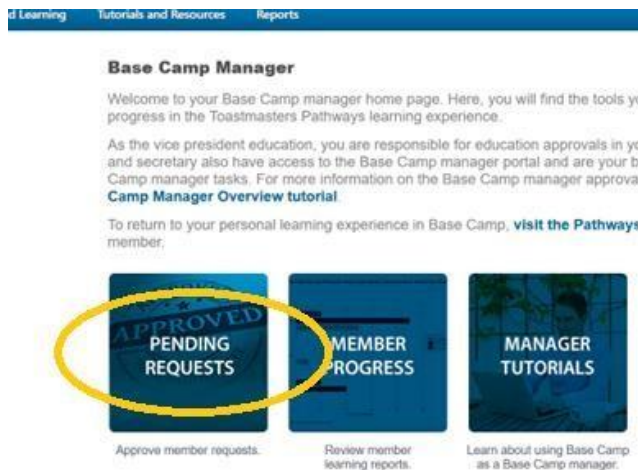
d Learning Tutorials and Resources Reports

Base Camp Manager

Welcome to your Base Camp manager home page. Here, you will find the tools y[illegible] progress in the Toastmasters Pathways learning experience.

As the vice president education, you are responsible for education approvals in y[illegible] and secretary also have access to the Base Camp manager portal and are your b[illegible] Camp manager tasks. For more information on the Base Camp manager approva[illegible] Camp Manager Overview tutorial.

To return to your personal learning experience in Base Camp, visit the Pathways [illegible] member.

APPROVED

PENDING REQUESTS

MEMBER PROGRESS

MANAGER TUTORIALS

Approve member requests.

Review member learning reports.

Learn about using Base Camp as a Base Camp manager.